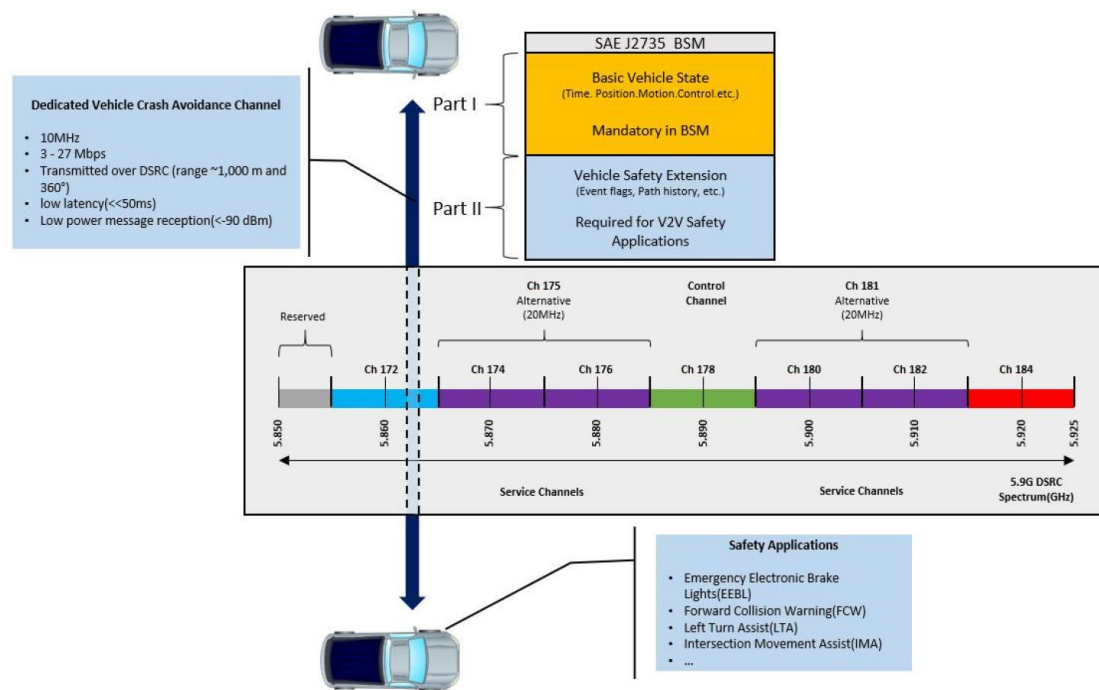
Dedicated Vehicle Crash Avoidance Channel

- 10MHz
- 3 - 27 Mbps
- Transmitted over DSRC (range ~1,000 m and 360°)
- low latency(<<50ms)
- Low power message reception(<-90 dBm)

SAE J2735 BSM

Part I

Basic Vehicle State
(Time. Position.Motion.Control.etc.)

Mandatory in BSM

Part II

Vehicle Safety Extension
(Event flags, Path history, etc.)

Required for V2V Safety Applications

Reserved

Ch 175
Alternative
(20MHz)

Control
Channel

Ch 181
Alternative
(20MHz)

Ch 172

Ch 174

Ch 176

Ch 178

Ch 180

Ch 182

Ch 184

5.850

5.860

5.870

5.880

5.890

5.900

5.910

5.920

5.925

Service Channels

Service Channels

5.9G DSRC
Spectrum(GHz)

Safety Applications

- Emergency Electronic Brake Lights(EEBL)
- Forward Collision Warning(FCW)
- Left Turn Assist(LTA)
- Intersection Movement Assist(IMA)
- ...